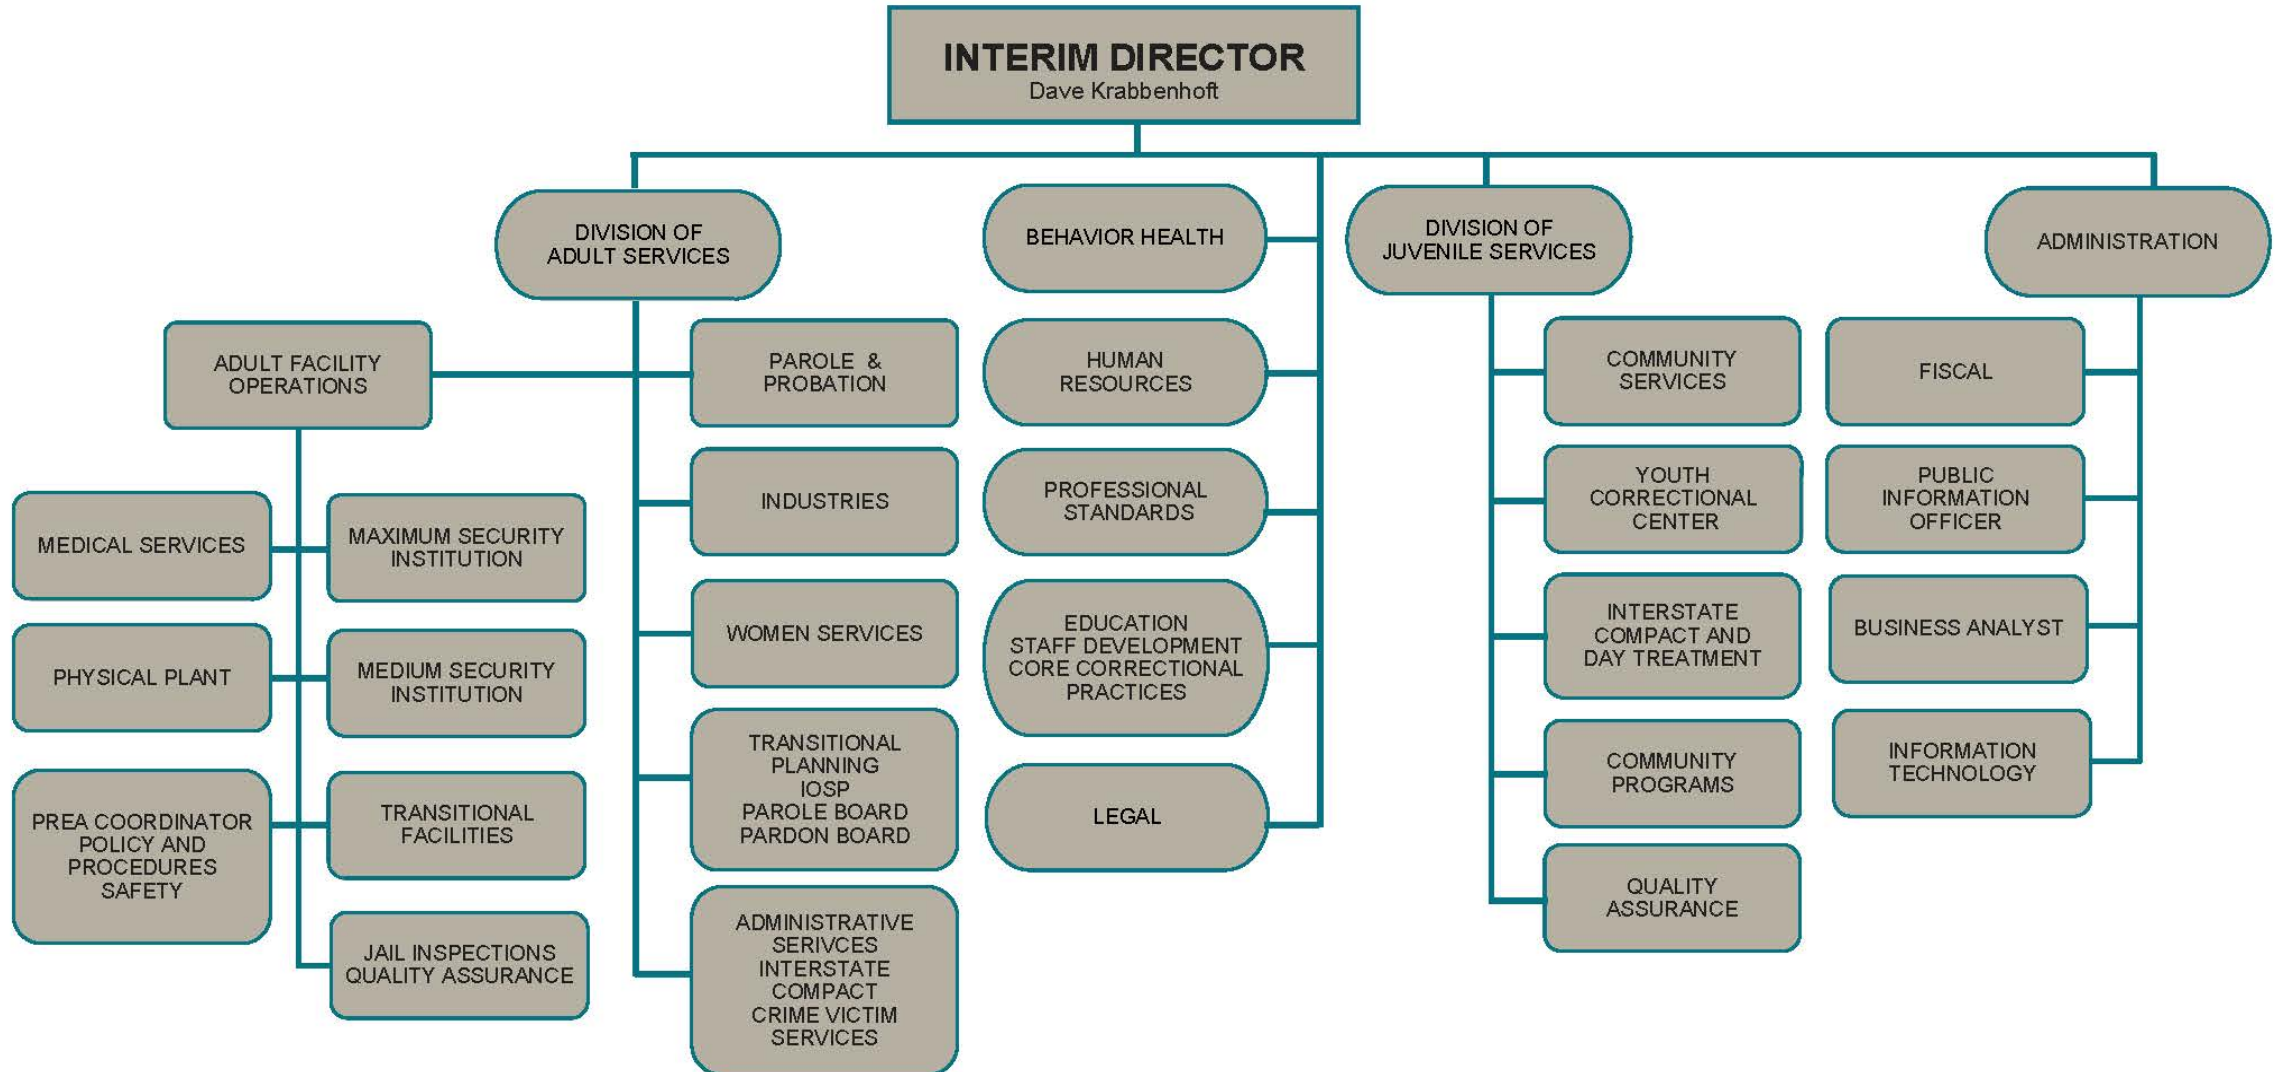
INTERIM DIRECTOR
Dave Krabbenhoft

DIVISION OF ADULT SERVICES

ADULT FACILITY OPERATIONS

MEDICAL SERVICES

MAXIMUM SECURITY INSTITUTION

PHYSICAL PLANT

MEDIUM SECURITY INSTITUTION

PREA COORDINATOR POLICY AND PROCEDURES SAFETY

TRANSITIONAL FACILITIES

JAIL INSPECTIONS QUALITY ASSURANCE

PAROLE & PROBATION

INDUSTRIES

WOMEN SERVICES

TRANSITIONAL PLANNING IOSP PAROLE BOARD PARDON BOARD

ADMINISTRATIVE SERIVCES INTERSTATE COMPACT CRIME VICTIM SERVICES

BEHAVIOR HEALTH

HUMAN RESOURCES

PROFESSIONAL STANDARDS

EDUCATION STAFF DEVELOPMENT CORE CORRECTIONAL PRACTICES

LEGAL

DIVISION OF JUVENILE SERVICES

COMMUNITY SERVICES

YOUTH CORRECTIONAL CENTER

INTERSTATE COMPACT AND DAY TREATMENT

COMMUNITY PROGRAMS

QUALITY ASSURANCE

ADMINISTRATION

FISCAL

PUBLIC INFORMATION OFFICER

BUSINESS ANALYST

INFORMATION TECHNOLOGY